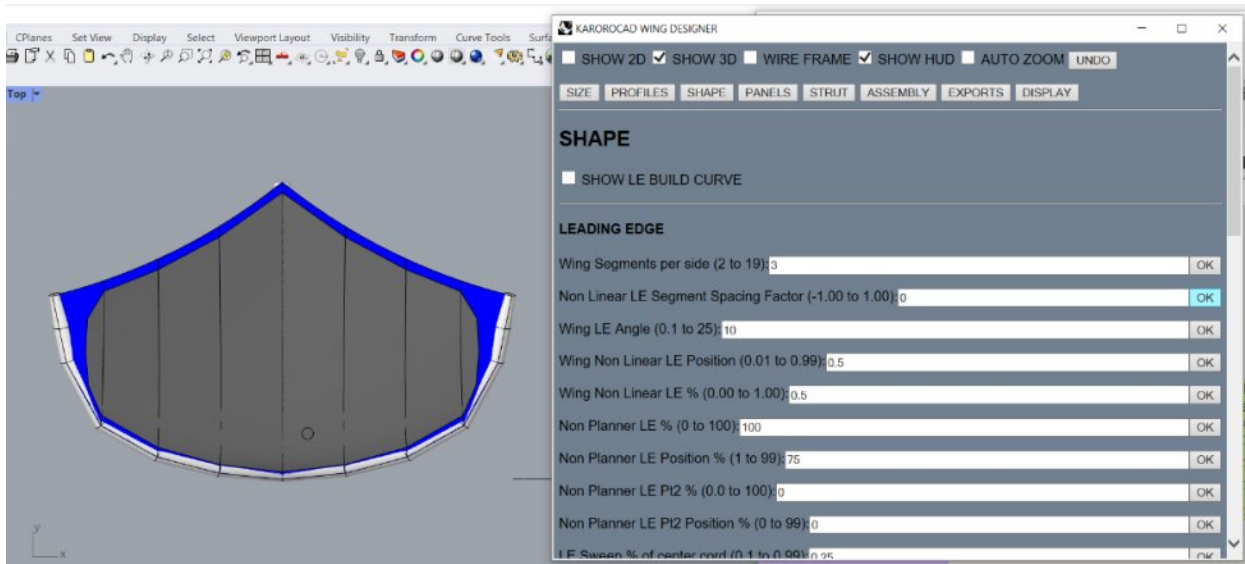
CPlanes Set View Display Select Viewport Layout Visibility Transform Curve Tools Surfa

Top

y
x

KAROROCAD WING DESIGNER

SHOW 2D SHOW 3D WIRE FRAME SHOW HUD AUTO ZOOM UNDO

SIZE PROFILES SHAPE PANELS STRUT ASSEMBLY EXPORTS DISPLAY

SHAPE

SHOW LE BUILD CURVE

LEADING EDGE

Wing Segments per side (2 to 19): 3 OK

Non Linear LE Segment Spacing Factor (-1.00 to 1.00): 0 OK

Wing LE Angle (0.1 to 25): 10 OK

Wing Non Linear LE Position (0.01 to 0.99): 0.5 OK

Wing Non Linear LE % (0.00 to 1.00): 0.5 OK

Non Planner LE % (0 to 100): 100 OK

Non Planner LE Position % (1 to 99): 75 OK

Non Planner LE Pt2 % (0.0 to 100): 0 OK

Non Planner LE Pt2 Position % (0 to 99): 0 OK

LE Sweep % of center cord (0.1 to 0.99): 0.25 OK